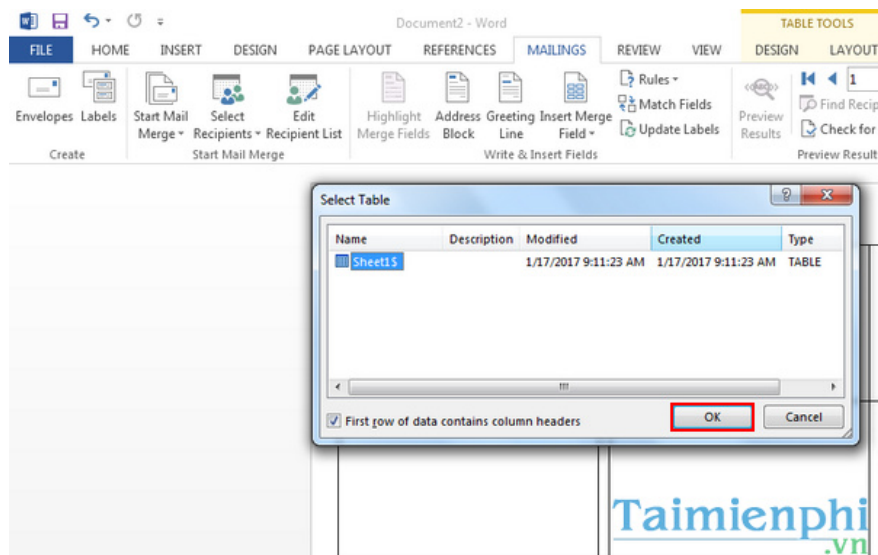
Document2 - Word

TABLE TOOLS

FILE HOME INSERT DESIGN PAGE LAYOUT REFERENCES MAILINGS REVIEW VIEW DESIGN LAYOUT

Envelopes Labels
Create

Start Mail Merge
Select Recipients
Edit Recipient List
Start Mail Merge

Highlight Merge Fields
Address Block
Greeting Line
Insert Merge Field
Rules
Match Fields
Update Labels
Write & Insert Fields

Preview Results
1
Find Recip
Check for
Preview Result

Select Table

| Name | Description | Modified | Created | Type |
|---|---|---|---|---|
| Sheet1$ | | 1/17/2017 9:11:23 AM | 1/17/2017 9:11:23 AM | TABLE |

First row of data contains column headers

OK
Cancel

Taimienphi
.vn